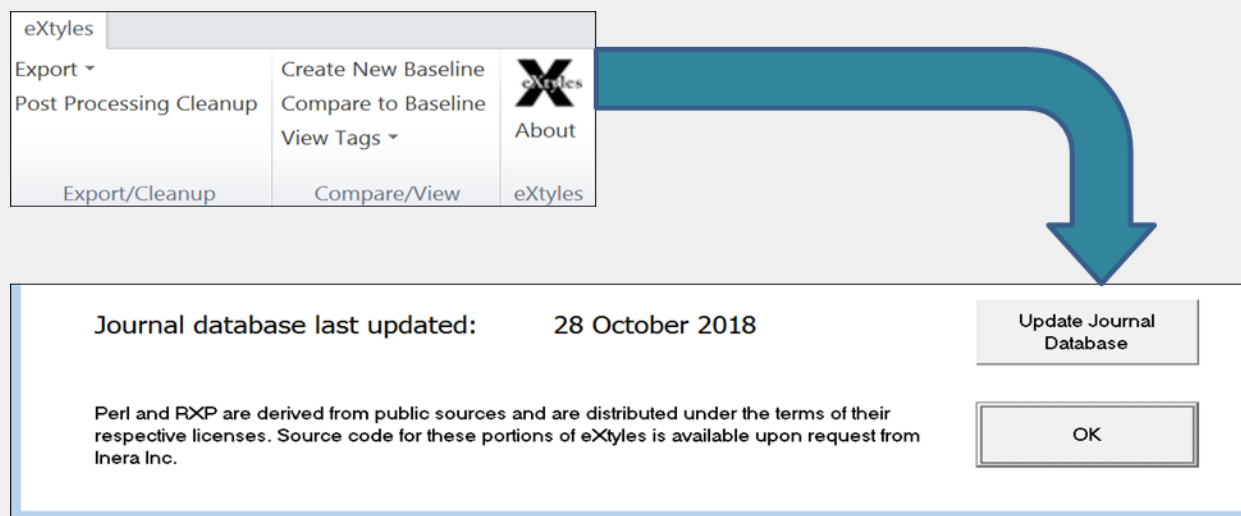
eXtyles

Export

Post Processing Cleanup

Export/Cleanup

Create New Baseline

Compare to Baseline

View Tags

Compare/View

eXtyles

About

eXtyles

Journal database last updated: 28 October 2018

Update Journal Database

Perl and RXP are derived from public sources and are distributed under the terms of their respective licenses. Source code for these portions of eXtyles is available upon request from Inera Inc.

OK